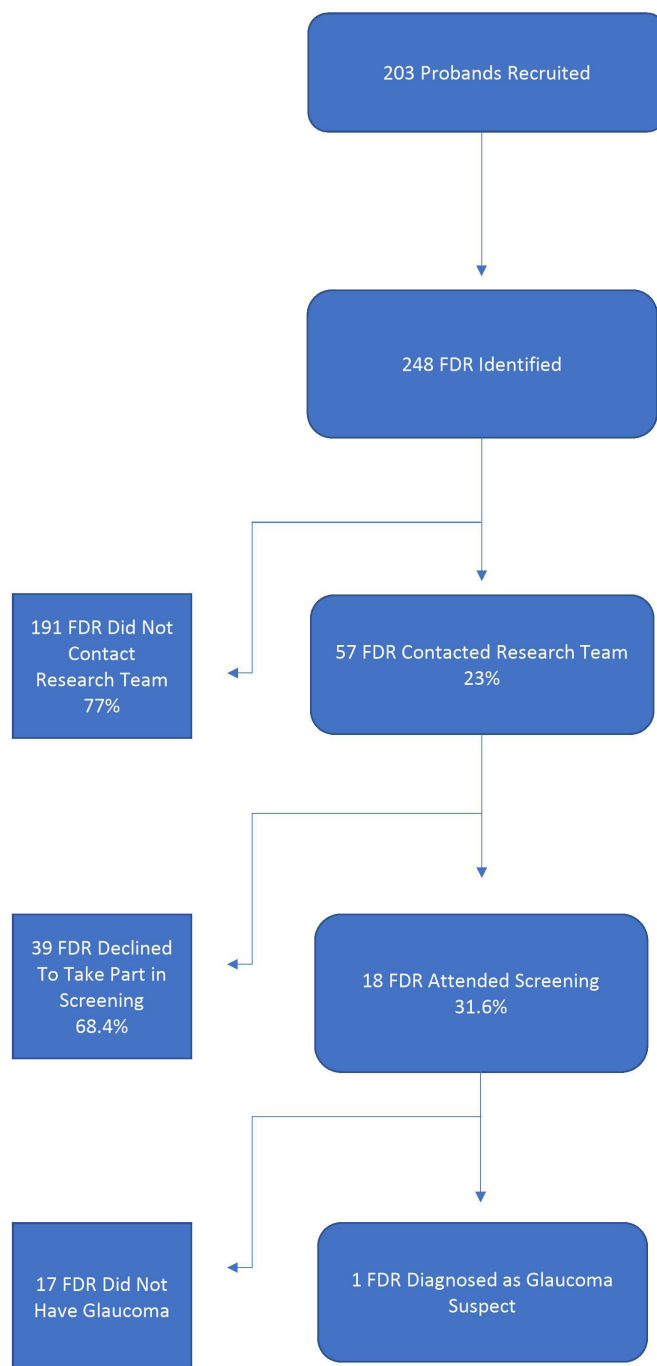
203 Probands Recruited

248 FDR Identified

191 FDR Did Not Contact Research Team 77%

57 FDR Contacted Research Team 23%

39 FDR Declined To Take Part in Screening 68.4%

18 FDR Attended Screening 31.6%

17 FDR Did Not Have Glaucoma

1 FDR Diagnosed as Glaucoma Suspect